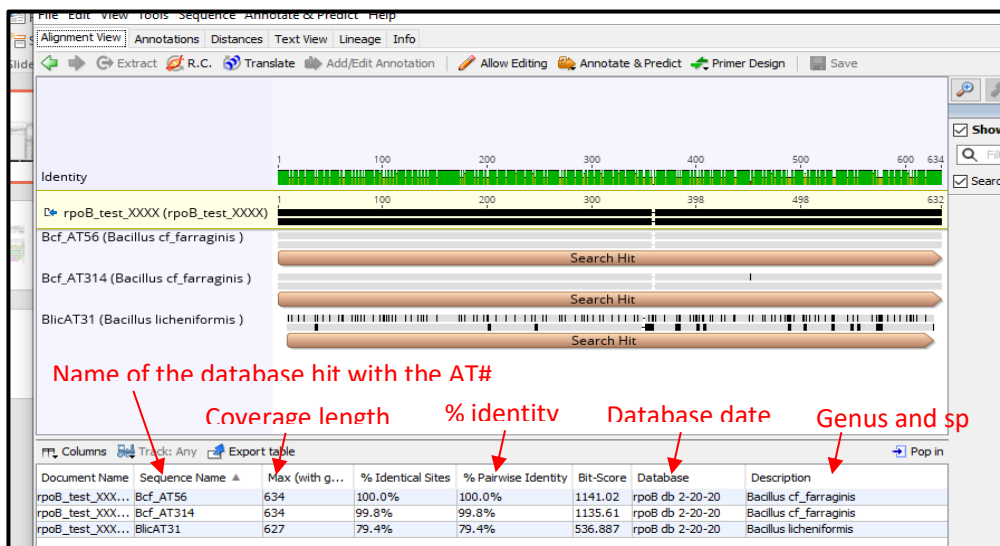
File Edit View Tools Sequence Annotate & Predict Help

Slide

Alignment View | Annotations | Distances | Text View | Lineage | Info

Extract | R.C. | Translate | Add/Edit Annotation | Allow Editing | Annotate & Predict | Primer Design | Save

Show

Filt

Searc

Identity

1 100 200 300 400 500 600 634

rpoB_test_XXXX (rpoB_test_XXXX)

1 100 200 300 398 498 632

Bcf_AT56 (Bacillus cf_farraginis )

Search Hit

Bcf_AT314 (Bacillus cf_farraginis )

Search Hit

BlicAT31 (Bacillus licheniformis )

Search Hit

Name of the database hit with the AT#

Coverage length

% identity

Database date

Genus and sp

Columns | Track: Any | Export table | Pop in

| Document Name | Sequence Name ▲ | Max (with g... | % Identical Sites | % Pairwise Identity | Bit-Score | Database | Description |
|---|---|---|---|---|---|---|---|
| rpoB_test_XXX... | Bcf_AT56 | 634 | 100.0% | 100.0% | 1141.02 | rpoB db 2-20-20 | Bacillus cf_farraginis |
| rpoB_test_XXX... | Bcf_AT314 | 634 | 99.8% | 99.8% | 1135.61 | rpoB db 2-20-20 | Bacillus cf_farraginis |
| rpoB_test_XXX... | BlicAT31 | 627 | 79.4% | 79.4% | 536.887 | rpoB db 2-20-20 | Bacillus licheniformis |